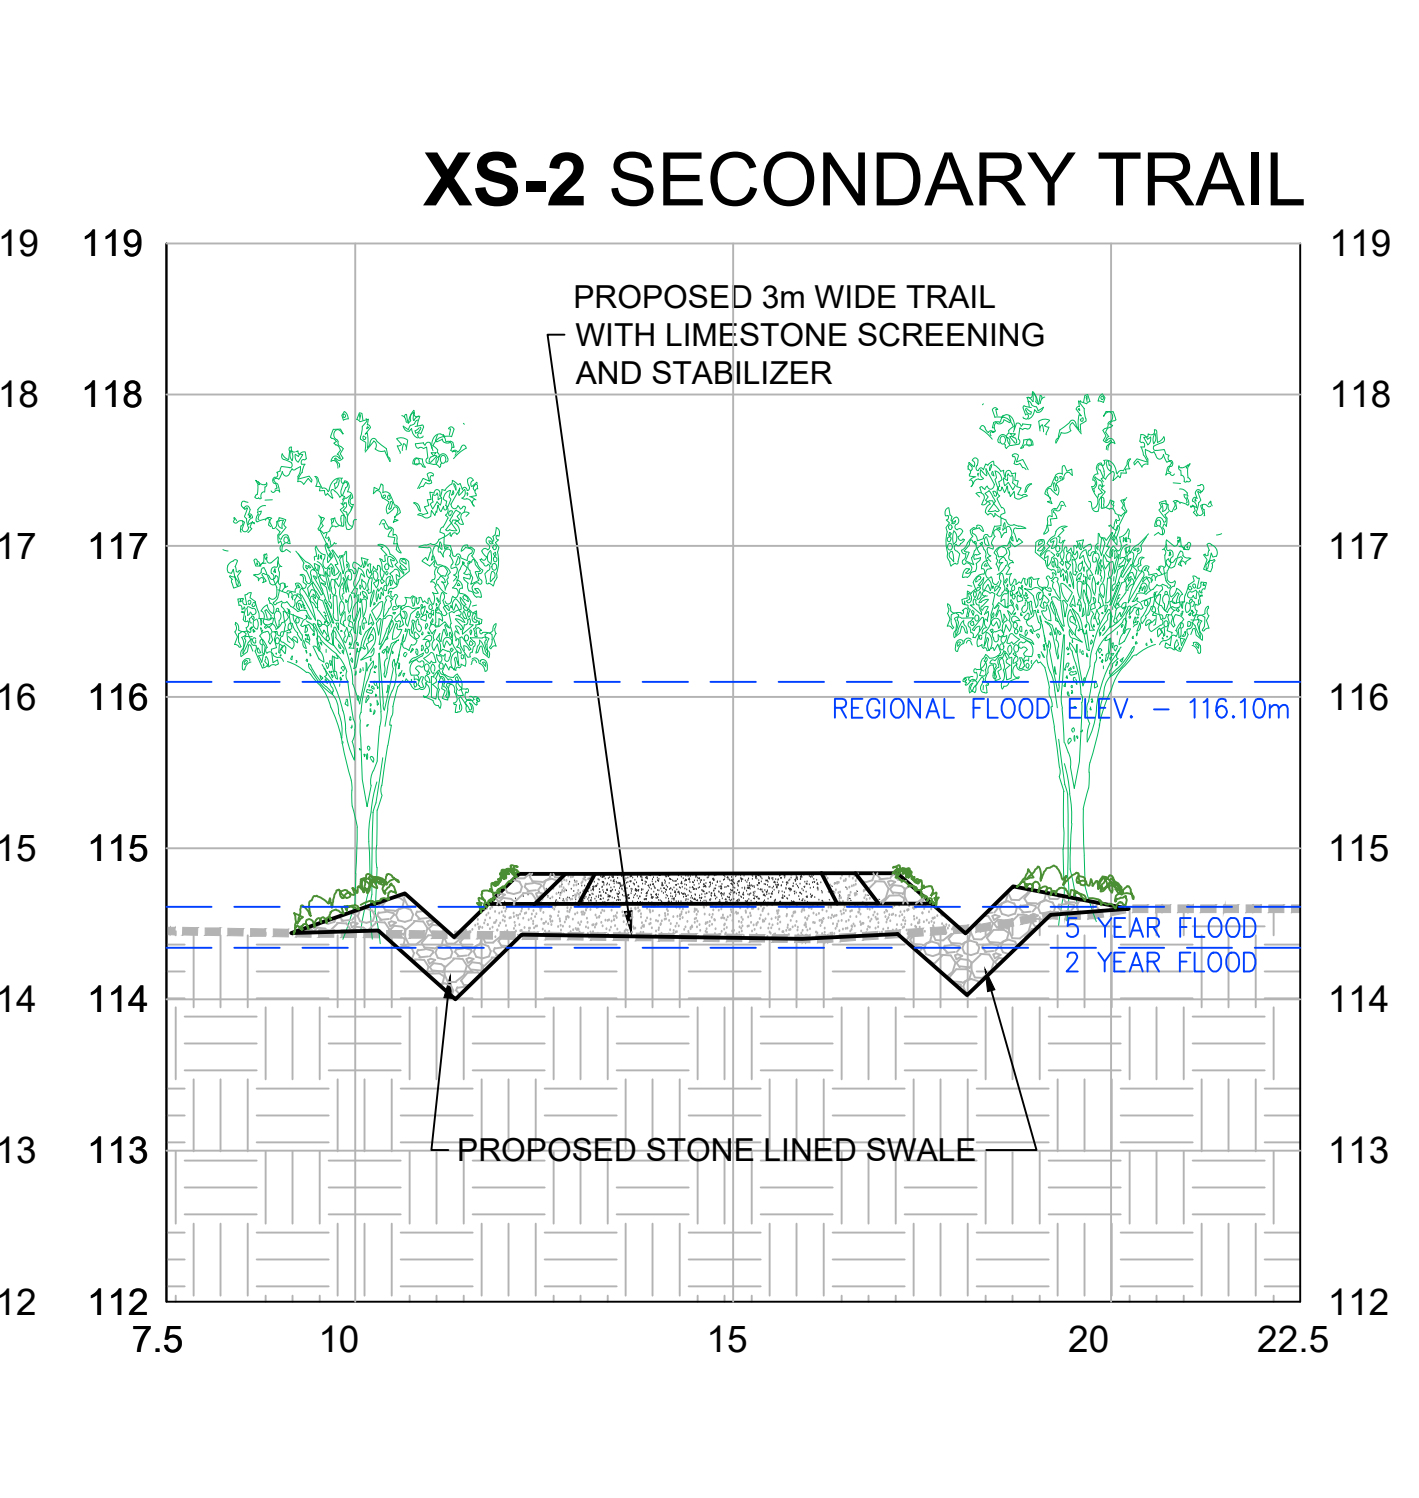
XS-2 SECONDARY TRAIL

19 119 119
18 118 118
17 117 117
16 116 116
15 115 115
14 114 114
13 113 113
12 112 112

PROPOSED 3m WIDE TRAIL WITH LIMESTONE SCREENING AND STABILIZER

REGIONAL FLOOD ELEV. – 116.10m

5 YEAR FLOOD
2 YEAR FLOOD

PROPOSED STONE LINED SWALE

7.5 10 15 20 22.5